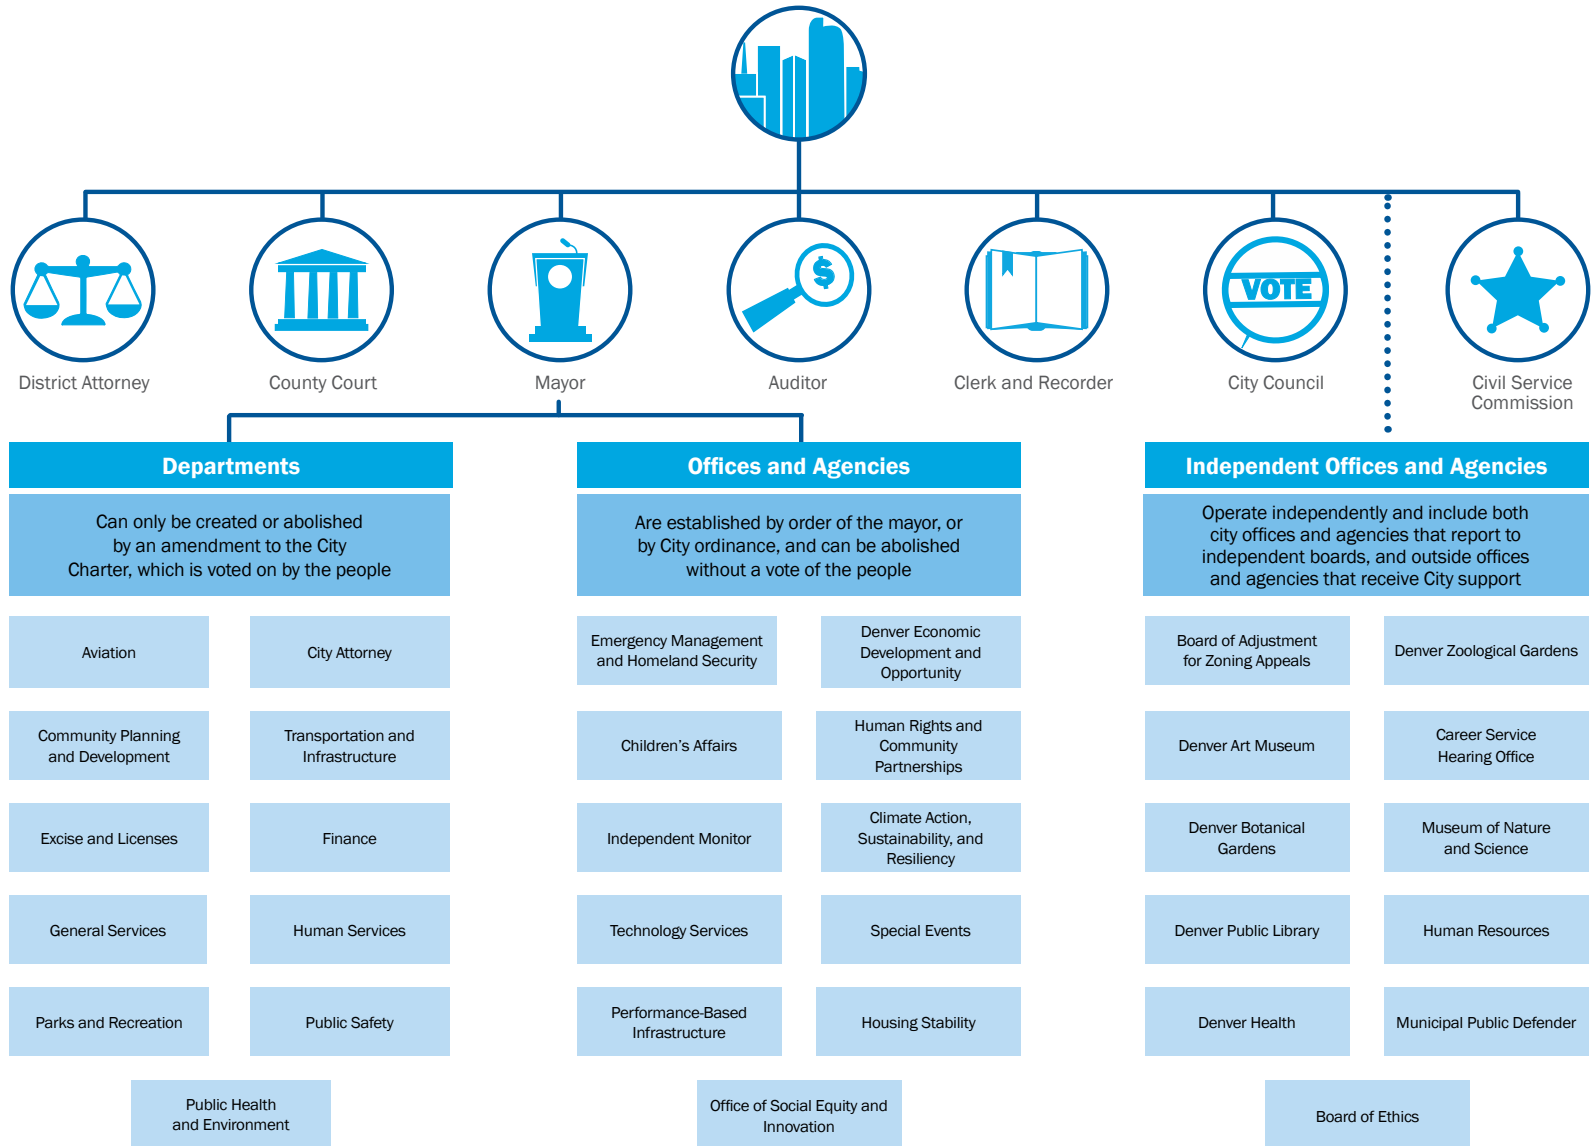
VOTE

District Attorney

County Court

Mayor

Auditor

Clerk and Recorder

City Council

Civil Service Commission

Departments

Can only be created or abolished by an amendment to the City Charter, which is voted on by the people

Aviation

City Attorney

Community Planning and Development

Transportation and Infrastructure

Excise and Licenses

Finance

General Services

Human Services

Parks and Recreation

Public Safety

Public Health and Environment

Offices and Agencies

Are established by order of the mayor, or by City ordinance, and can be abolished without a vote of the people

Emergency Management and Homeland Security

Denver Economic Development and Opportunity

Children's Affairs

Human Rights and Community Partnerships

Independent Monitor

Climate Action, Sustainability, and Resiliency

Technology Services

Special Events

Performance-Based Infrastructure

Housing Stability

Office of Social Equity and Innovation

Independent Offices and Agencies

Operate independently and include both city offices and agencies that report to independent boards, and outside offices and agencies that receive City support

Board of Adjustment for Zoning Appeals

Denver Zoological Gardens

Denver Art Museum

Career Service Hearing Office

Denver Botanical Gardens

Museum of Nature and Science

Denver Public Library

Human Resources

Denver Health

Municipal Public Defender

Board of Ethics